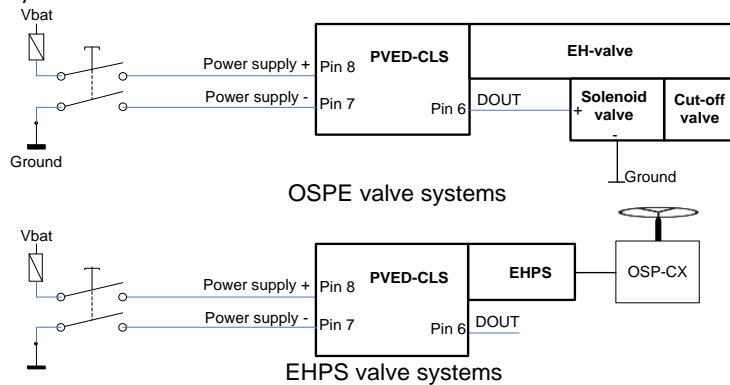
Vbat

Power supply +

Pin 8

PVED-CLS

EH-valve

Power supply -

Pin 7

Pin 6

DOUT

+

Solenoid valve

-

Cut-off valve

Ground

Ground

OSPE valve systems

Vbat

Power supply +

Pin 8

PVED-CLS

EHPS

OSP-CX

Power supply -

Pin 7

Pin 6

DOUT

EHPS valve systems